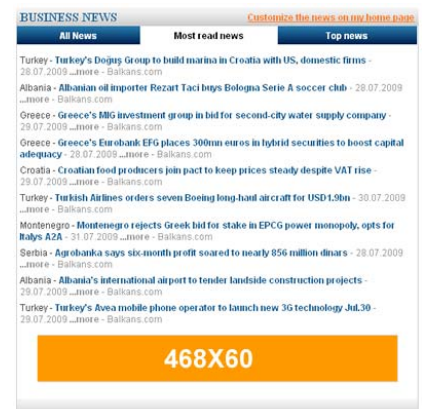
BUSINESS NEWS

Customize the news on my home page

All News | Most read news | Top news

Turkey - Turkey's Doğuş Group to build marina in Croatia with US, domestic firms - 28.07.2009 ...more - Balkans.com

Albania - Albanian oil importer Rezart Taci buys Bologna Serie A soccer club - 28.07.2009 ...more - Balkans.com

Greece - Greece's MIG investment group in bid for second-city water supply company - 29.07.2009 ...more - Balkans.com

Greece - Greece's Eurobank EFG places 300mn euros in hybrid securities to boost capital adequacy - 28.07.2009 ...more - Balkans.com

Croatia - Croatian food producers join pact to keep prices steady despite VAT rise - 29.07.2009 ...more - Balkans.com

Turkey - Turkish Airlines orders seven Boeing long-haul aircraft for USD1.9bn - 30.07.2009 ...more - Balkans.com

Montenegro - Montenegro rejects Greek bid for stake in EPCG power monopoly, opts for Italys A2A - 31.07.2009 ...more - Balkans.com

Serbia - Agrobanka says six-month profit soared to nearly 856 million dinars - 28.07.2009 ...more - Balkans.com

Albania - Albania's international airport to tender landside construction projects - 29.07.2009 ...more - Balkans.com

Turkey - Turkey's Avea mobile phone operator to launch new 3G technology Jul.30 - 29.07.2009 ...more - Balkans.com

468X60